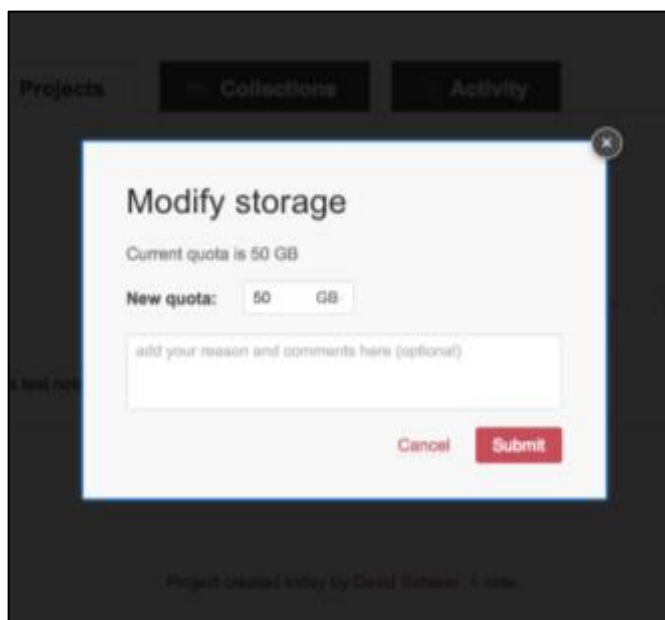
Projects

Collections

Activity

Modify storage

Current quota is 50 GB

New quota: 50 GB

add your reason and comments here (optional)

Cancel

Submit

s test role

Project created today by David Scherer. 1 role.